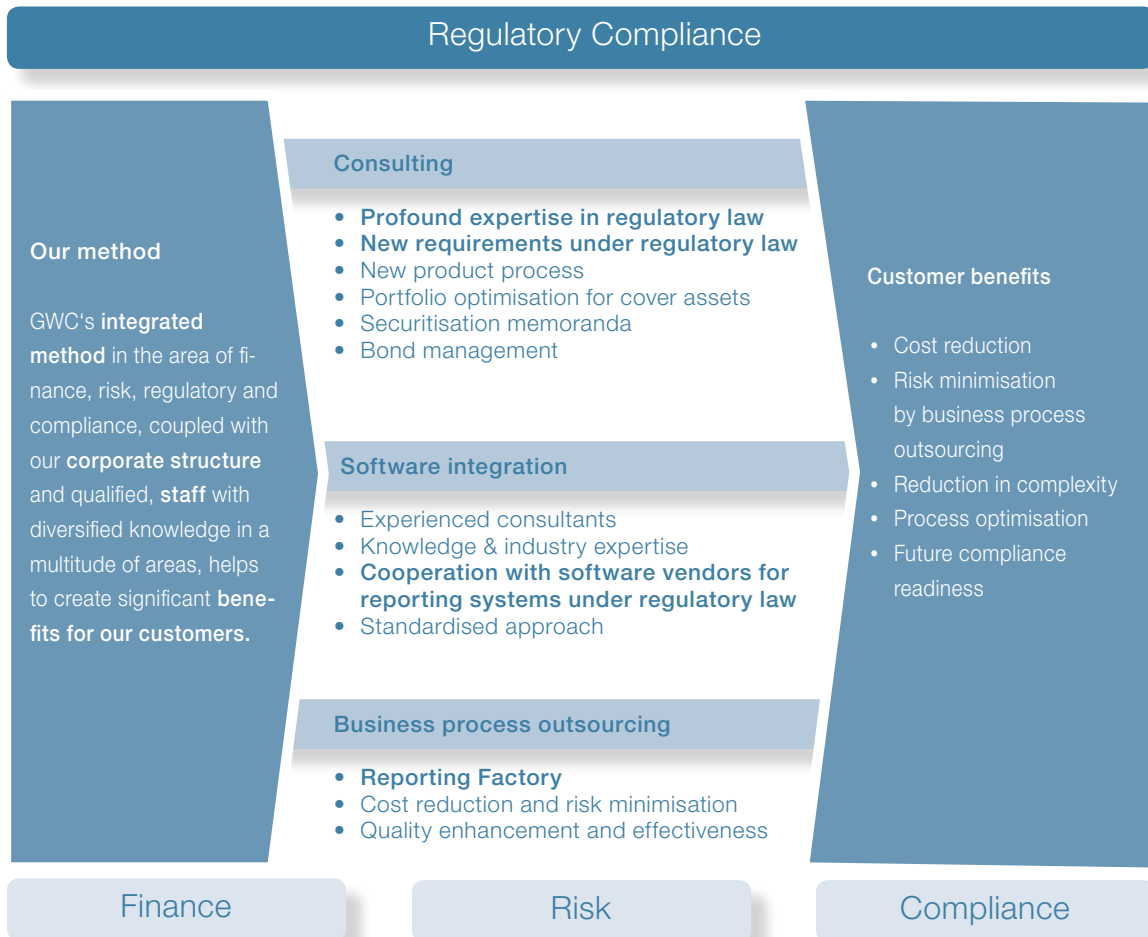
Regulatory Compliance

Our method

GWC‘s **integrated method** in the area of finance, risk, regulatory and compliance, coupled with our **corporate structure** and qualified, **staff** with diversified knowledge in a multitude of areas, helps to create significant **benefits for our customers.**

Consulting

- **Profound expertise in regulatory law**
- **New requirements under regulatory law**
- New product process
- Portfolio optimisation for cover assets
- Securitisation memoranda
- Bond management

Software integration

- Experienced consultants
- Knowledge & industry expertise
- **Cooperation with software vendors for reporting systems under regulatory law**
- Standardised approach

Business process outsourcing

- **Reporting Factory**
- Cost reduction and risk minimisation
- Quality enhancement and effectiveness

Customer benefits

- Cost reduction
- Risk minimisation by business process outsourcing
- Reduction in complexity
- Process optimisation
- Future compliance readiness

Finance

Risk

Compliance